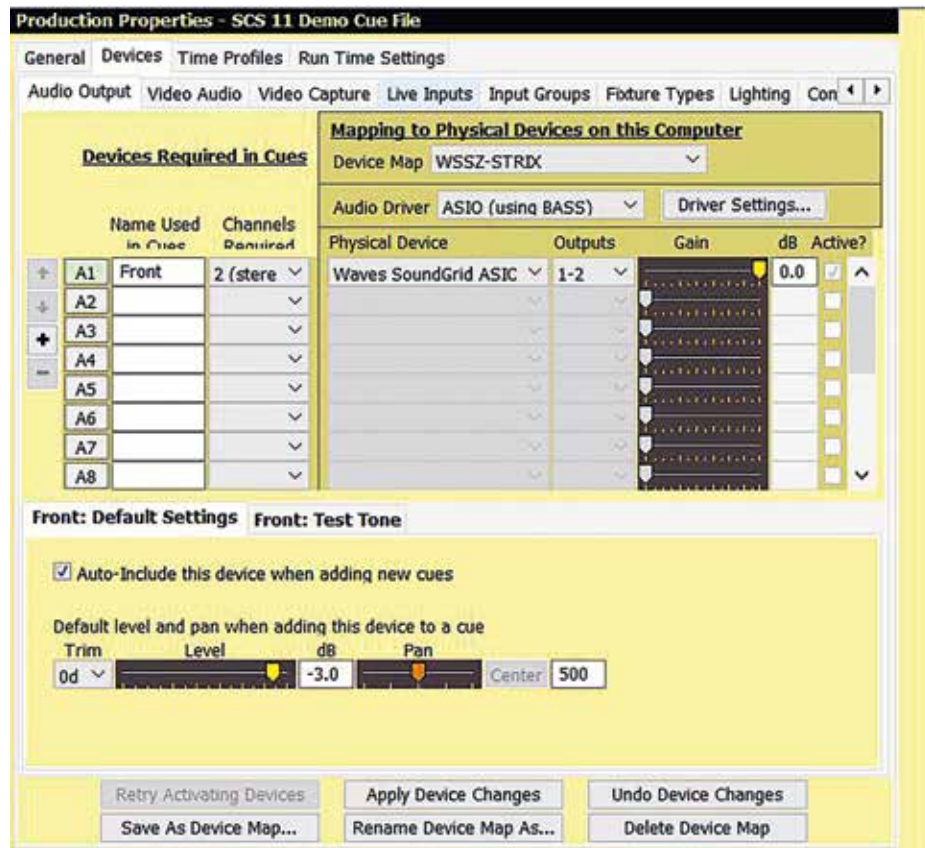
Production Properties - SCS 11 Demo Cue File

General Devices Time Profiles Run Time Settings

Audio Output Video Audio Video Capture Live Inputs Input Groups Fixture Types Lighting Con

Devices Required in Cues

Mapping to Physical Devices on this Computer

Device Map WSSZ-STRIX

Audio Driver ASIO (using BASS) Driver Settings...

| | Name Used in Cues | Channels Required | Physical Device | Outputs | Gain | dB | Active? |
|---|---|---|---|---|---|---|---|
| A1 | Front | 2 (stere | Waves SoundGrid ASIC | 1-2 | | 0.0 | |
| A2 | | | | | | | |
| A3 | | | | | | | |
| A4 | | | | | | | |
| A5 | | | | | | | |
| A6 | | | | | | | |
| A7 | | | | | | | |
| A8 | | | | | | | |

Front: Default Settings Front: Test Tone

Auto-Include this device when adding new cues

Default level and pan when adding this device to a cue

Trim Level dB Pan

0d -3.0 Center 500

Retry Activating Devices Apply Device Changes Undo Device Changes

Save As Device Map... Rename Device Map As... Delete Device Map